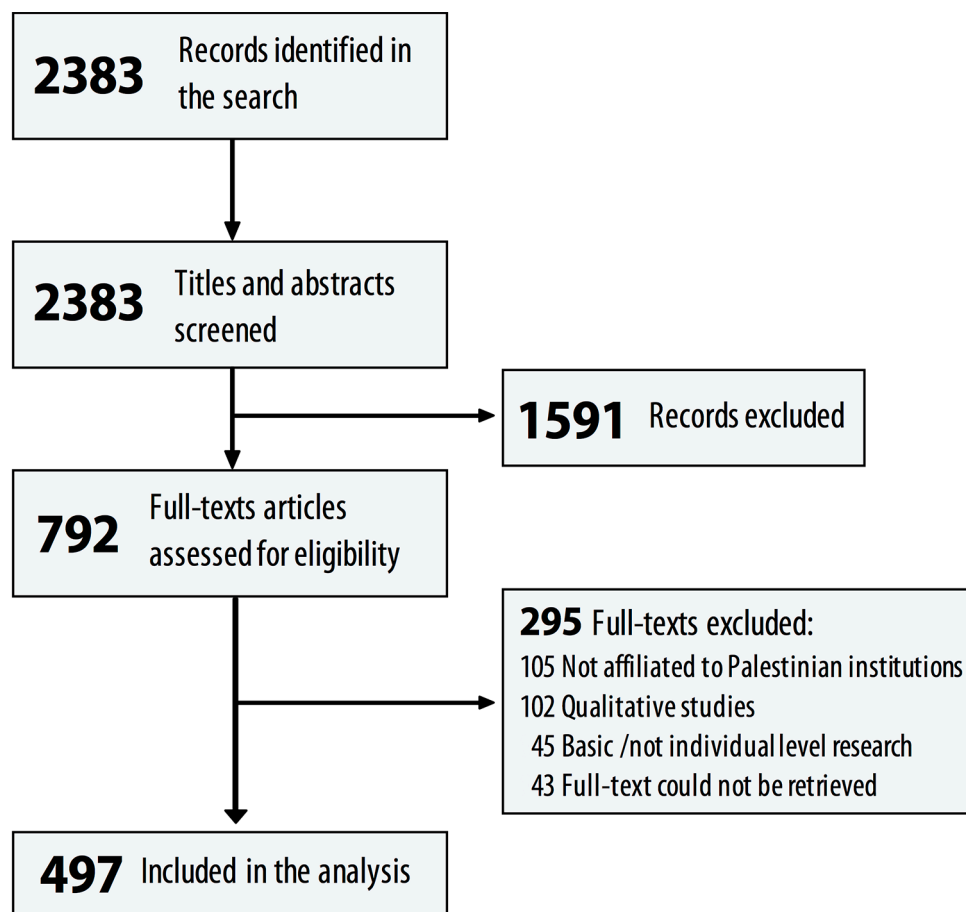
2383 Records identified in the search

2383 Titles and abstracts screened

1591 Records excluded

792 Full-texts articles assessed for eligibility

295 Full-texts excluded:
105 Not affiliated to Palestinian institutions
102 Qualitative studies
45 Basic /not individual level research
43 Full-text could not be retrieved

497 Included in the analysis